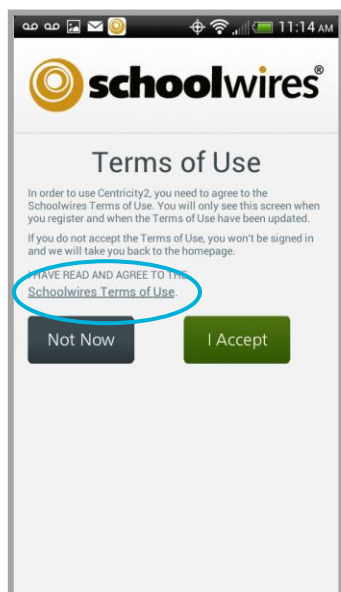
11:14 AM

schoolwires®

Terms of Use

In order to use Centricity2, you need to agree to the Schoolwires Terms of Use. You will only see this screen when you register and when the Terms of Use have been updated.

If you do not accept the Terms of Use, you won't be signed in and we will take you back to the homepage.

I HAVE READ AND AGREE TO THE Schoolwires Terms of Use.

Not Now

I Accept